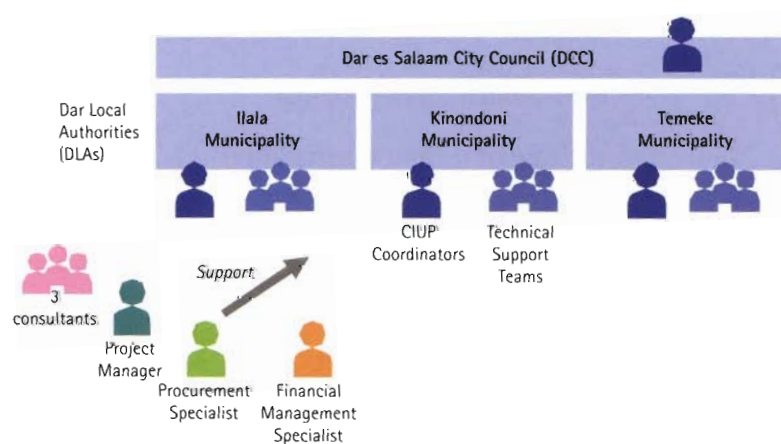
Dar es Salaam City Council (DCC)

Dar Local Authorities (DLAs)

Ilala Municipality

Kinondoni Municipality

Temeke Municipality

CIUP Coordinators

Technical Support Teams

3 consultants

Support

Project Manager

Procurement Specialist

Financial Management Specialist